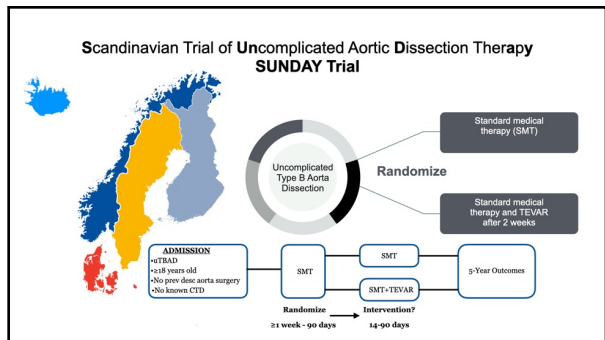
Scandinavian Trial of Uncomplicated Aortic Dissection Therapy
SUNDAY Trial

Uncomplicated Type B Aorta Dissection

Randomize

Standard medical therapy (SMT)

Standard medical therapy and TEVAR after 2 weeks

ADMISSION
•uTBAD
•≥18 years old
•No prev desc aorta surgery
•No known CTD

SMT

SMT

SMT+TEVAR

5-Year Outcomes

Randomize

≥1 week - 90 days

Intervention?

14-90 days